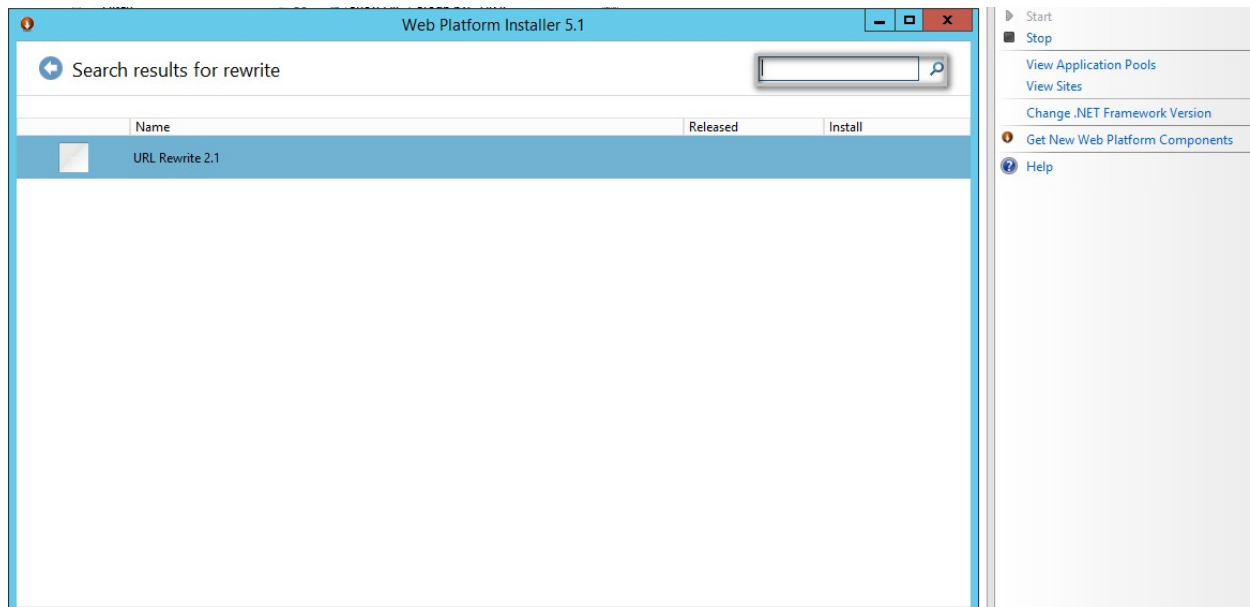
Web Platform Installer 5.1

Search results for rewrite

| Name | Released | Install |
|---|---|---|
| URL Rewrite 2.1 | | |

Start
Stop
View Application Pools
View Sites
Change .NET Framework Version
Get New Web Platform Components
Help